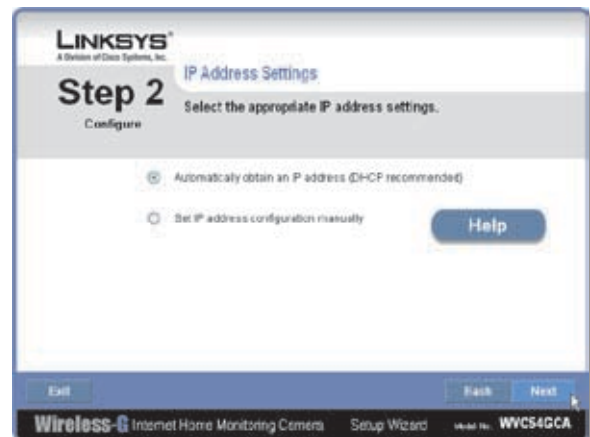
LINKSYS®
A Division of Cisco Systems, Inc.

Step 2
Configure

IP Address Settings

Select the appropriate IP address settings.

Automatically obtain an IP address (DHCP recommended)

Set IP address configuration manually

Help

Exit

Back

Next

Wireless-G Internet Home Monitoring Camera

Setup Wizard

Model No. WVC54GCA